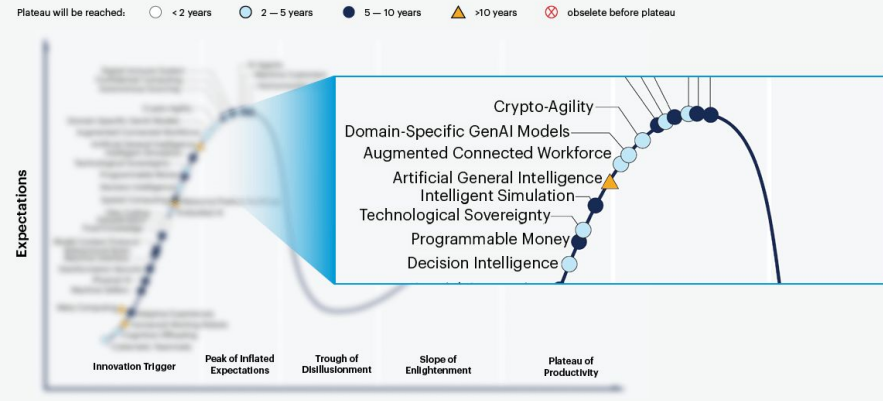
Plateau will be reached: < 2 years 2 — 5 years 5 — 10 years >10 years obselete before plateau

Expectations

Crypto-Agility
Domain-Specific GenAI Models
Augmented Connected Workforce
Artificial General Intelligence
Intelligent Simulation
Technological Sovereignty
Programmable Money
Decision Intelligence

Innovation Trigger
Peak of Inflated Expectations
Trough of Disillusionment
Slope of Enlightenment
Plateau of Productivity